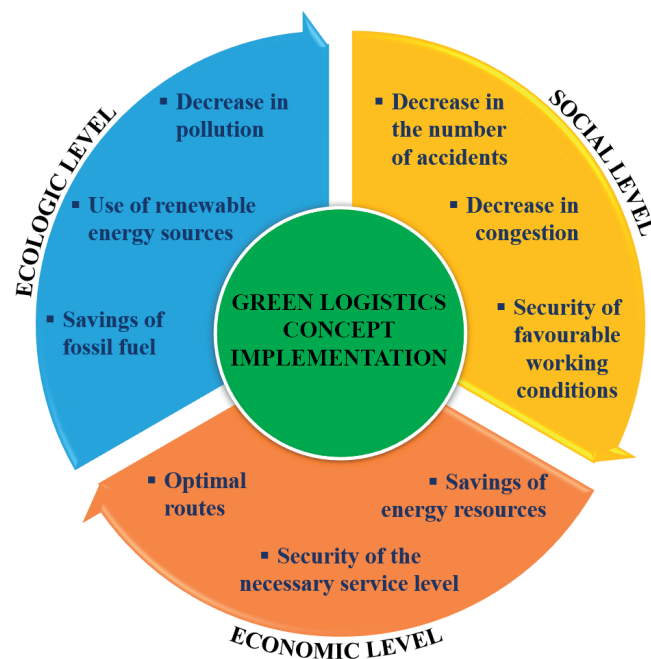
GREEN LOGISTICS CONCEPT IMPLEMENTATION

ECOLOGIC LEVEL

▪ Decrease in pollution

▪ Use of renewable energy sources

▪ Savings of fossil fuel

SOCIAL LEVEL

▪ Decrease in the number of accidents

▪ Decrease in congestion

▪ Security of favourable working conditions

ECONOMIC LEVEL

▪ Optimal routes

▪ Savings of energy resources

▪ Security of the necessary service level